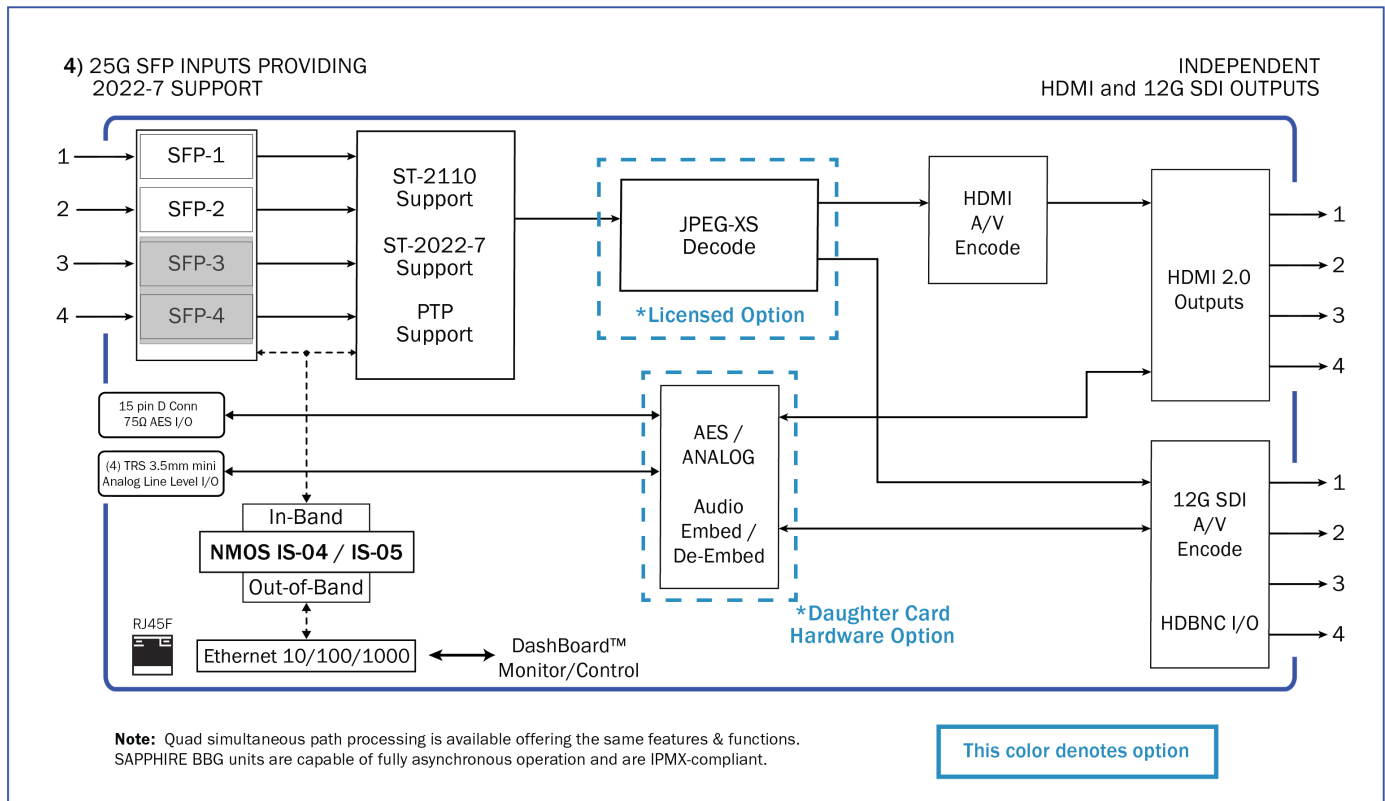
4) 25G SFP INPUTS PROVIDING 2022-7 SUPPORT

INDEPENDENT HDMI and 12G SDI OUTPUTS

1
2
3
4

SFP-1
SFP-2
SFP-3
SFP-4

ST-2110 Support

ST-2022-7 Support

PTP Support

JPEG-XS Decode

*Licensed Option

HDMI A/V Encode

HDMI 2.0 Outputs

1
2
3
4

15 pin D Conn 75Ω AES I/O

(4) TRS 3.5mm mini Analog Line Level I/O

AES / ANALOG

Audio Embed / De-Embed

*Daughter Card Hardware Option

12G SDI A/V Encode

HDBNC I/O

1
2
3
4

In-Band
NMOS IS-04 / IS-05
Out-of-Band

RJ45F

Ethernet 10/100/1000

DashBoard™ Monitor/Control

Note: Quad simultaneous path processing is available offering the same features & functions. SAPPHIRE BBG units are capable of fully asynchronous operation and are IPMX-compliant.

This color denotes option